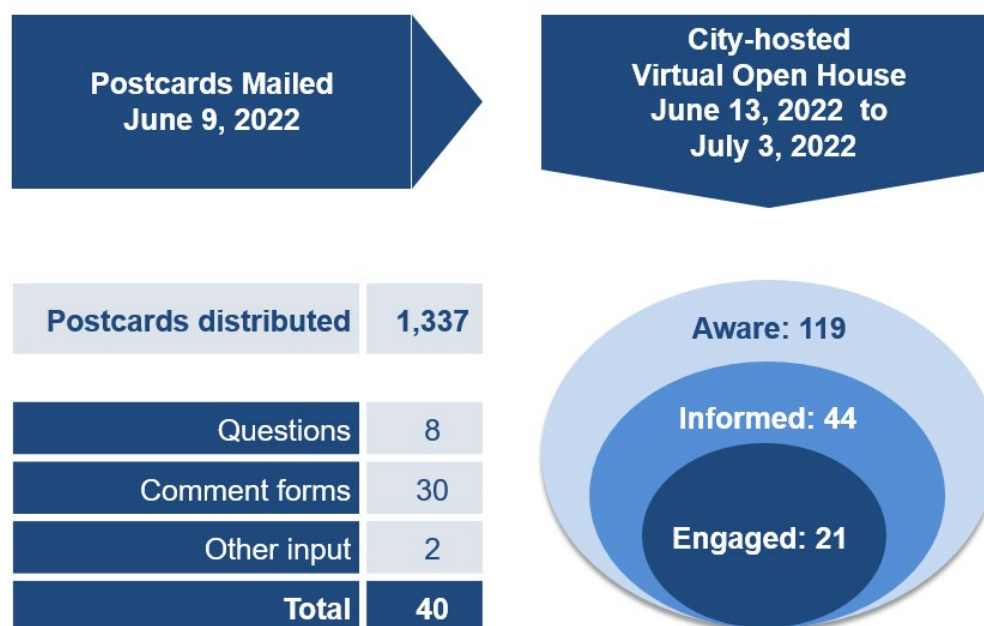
Postcards Mailed
June 9, 2022

City-hosted
Virtual Open House
June 13, 2022 to
July 3, 2022

| Postcards distributed | 1,337 |
|---|---|

| Questions | 8 |
|---|---|
| Comment forms | 30 |
| Other input | 2 |
| Total | 40 |

Aware: 119

Informed: 44

Engaged: 21